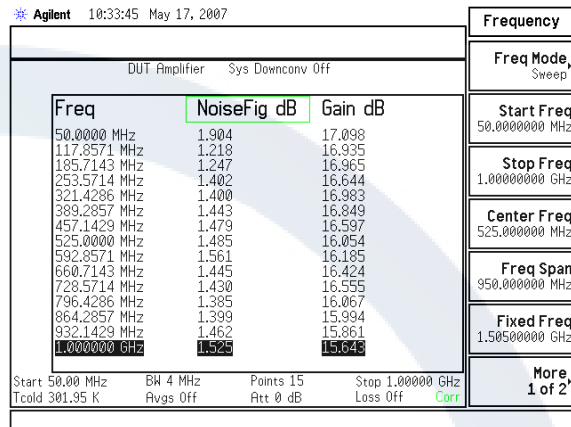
Agilent 10:33:45 May 17, 2007

DUT Amplifier Sys Downconv Off

| Freq | NoiseFig dB | Gain dB |
|---|---|---|
| 50.0000 MHz | 1.904 | 17.098 |
| 117.8571 MHz | 1.218 | 16.935 |
| 185.7143 MHz | 1.247 | 16.965 |
| 253.5714 MHz | 1.402 | 16.644 |
| 321.4286 MHz | 1.400 | 16.983 |
| 389.2857 MHz | 1.443 | 16.849 |
| 457.1429 MHz | 1.479 | 16.597 |
| 525.0000 MHz | 1.485 | 16.054 |
| 592.8571 MHz | 1.561 | 16.185 |
| 660.7143 MHz | 1.445 | 16.424 |
| 728.5714 MHz | 1.430 | 16.555 |
| 796.4286 MHz | 1.385 | 16.067 |
| 864.2857 MHz | 1.399 | 15.994 |
| 932.1429 MHz | 1.462 | 15.861 |
| 1.000000 GHz | 1.525 | 15.643 |

Start 50.00 MHz BW 4 MHz Points 15 Stop 1.00000 GHz
Tcold 301.95 K Avgs Off Att 0 dB Loss Off Corr

Frequency

Freq Mode Sweep

Start Freq 50.0000000 MHz

Stop Freq 1.00000000 GHz

Center Freq 525.000000 MHz

Freq Span 950.000000 MHz

Fixed Freq 1.50500000 GHz

More 1 of 2